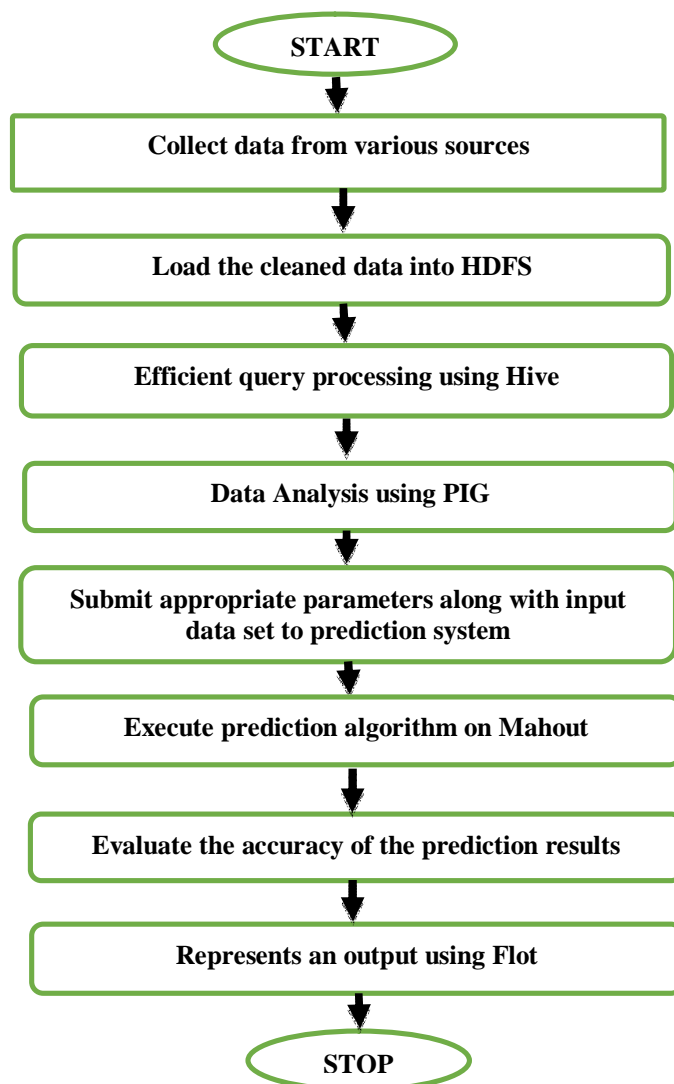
START

Collect data from various sources

Load the cleaned data into HDFS

Efficient query processing using Hive

Data Analysis using PIG

Submit appropriate parameters along with input data set to prediction system

Execute prediction algorithm on Mahout

Evaluate the accuracy of the prediction results

Represents an output using Flot

STOP